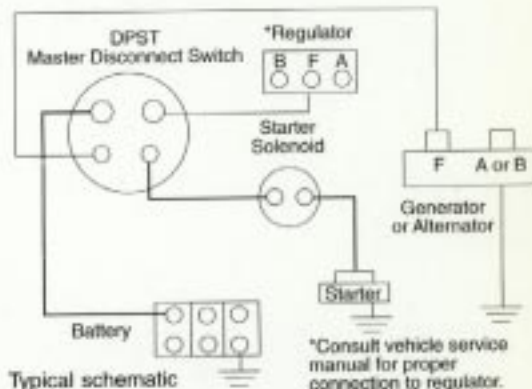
DPST
Master Disconnect Switch

*Regulator

B F A

Starter
Solenoid

F

A or B

Generator
or Alternator

Starter

Battery

*Consult vehicle service manual for proper connection to regulator.

Typical schematic